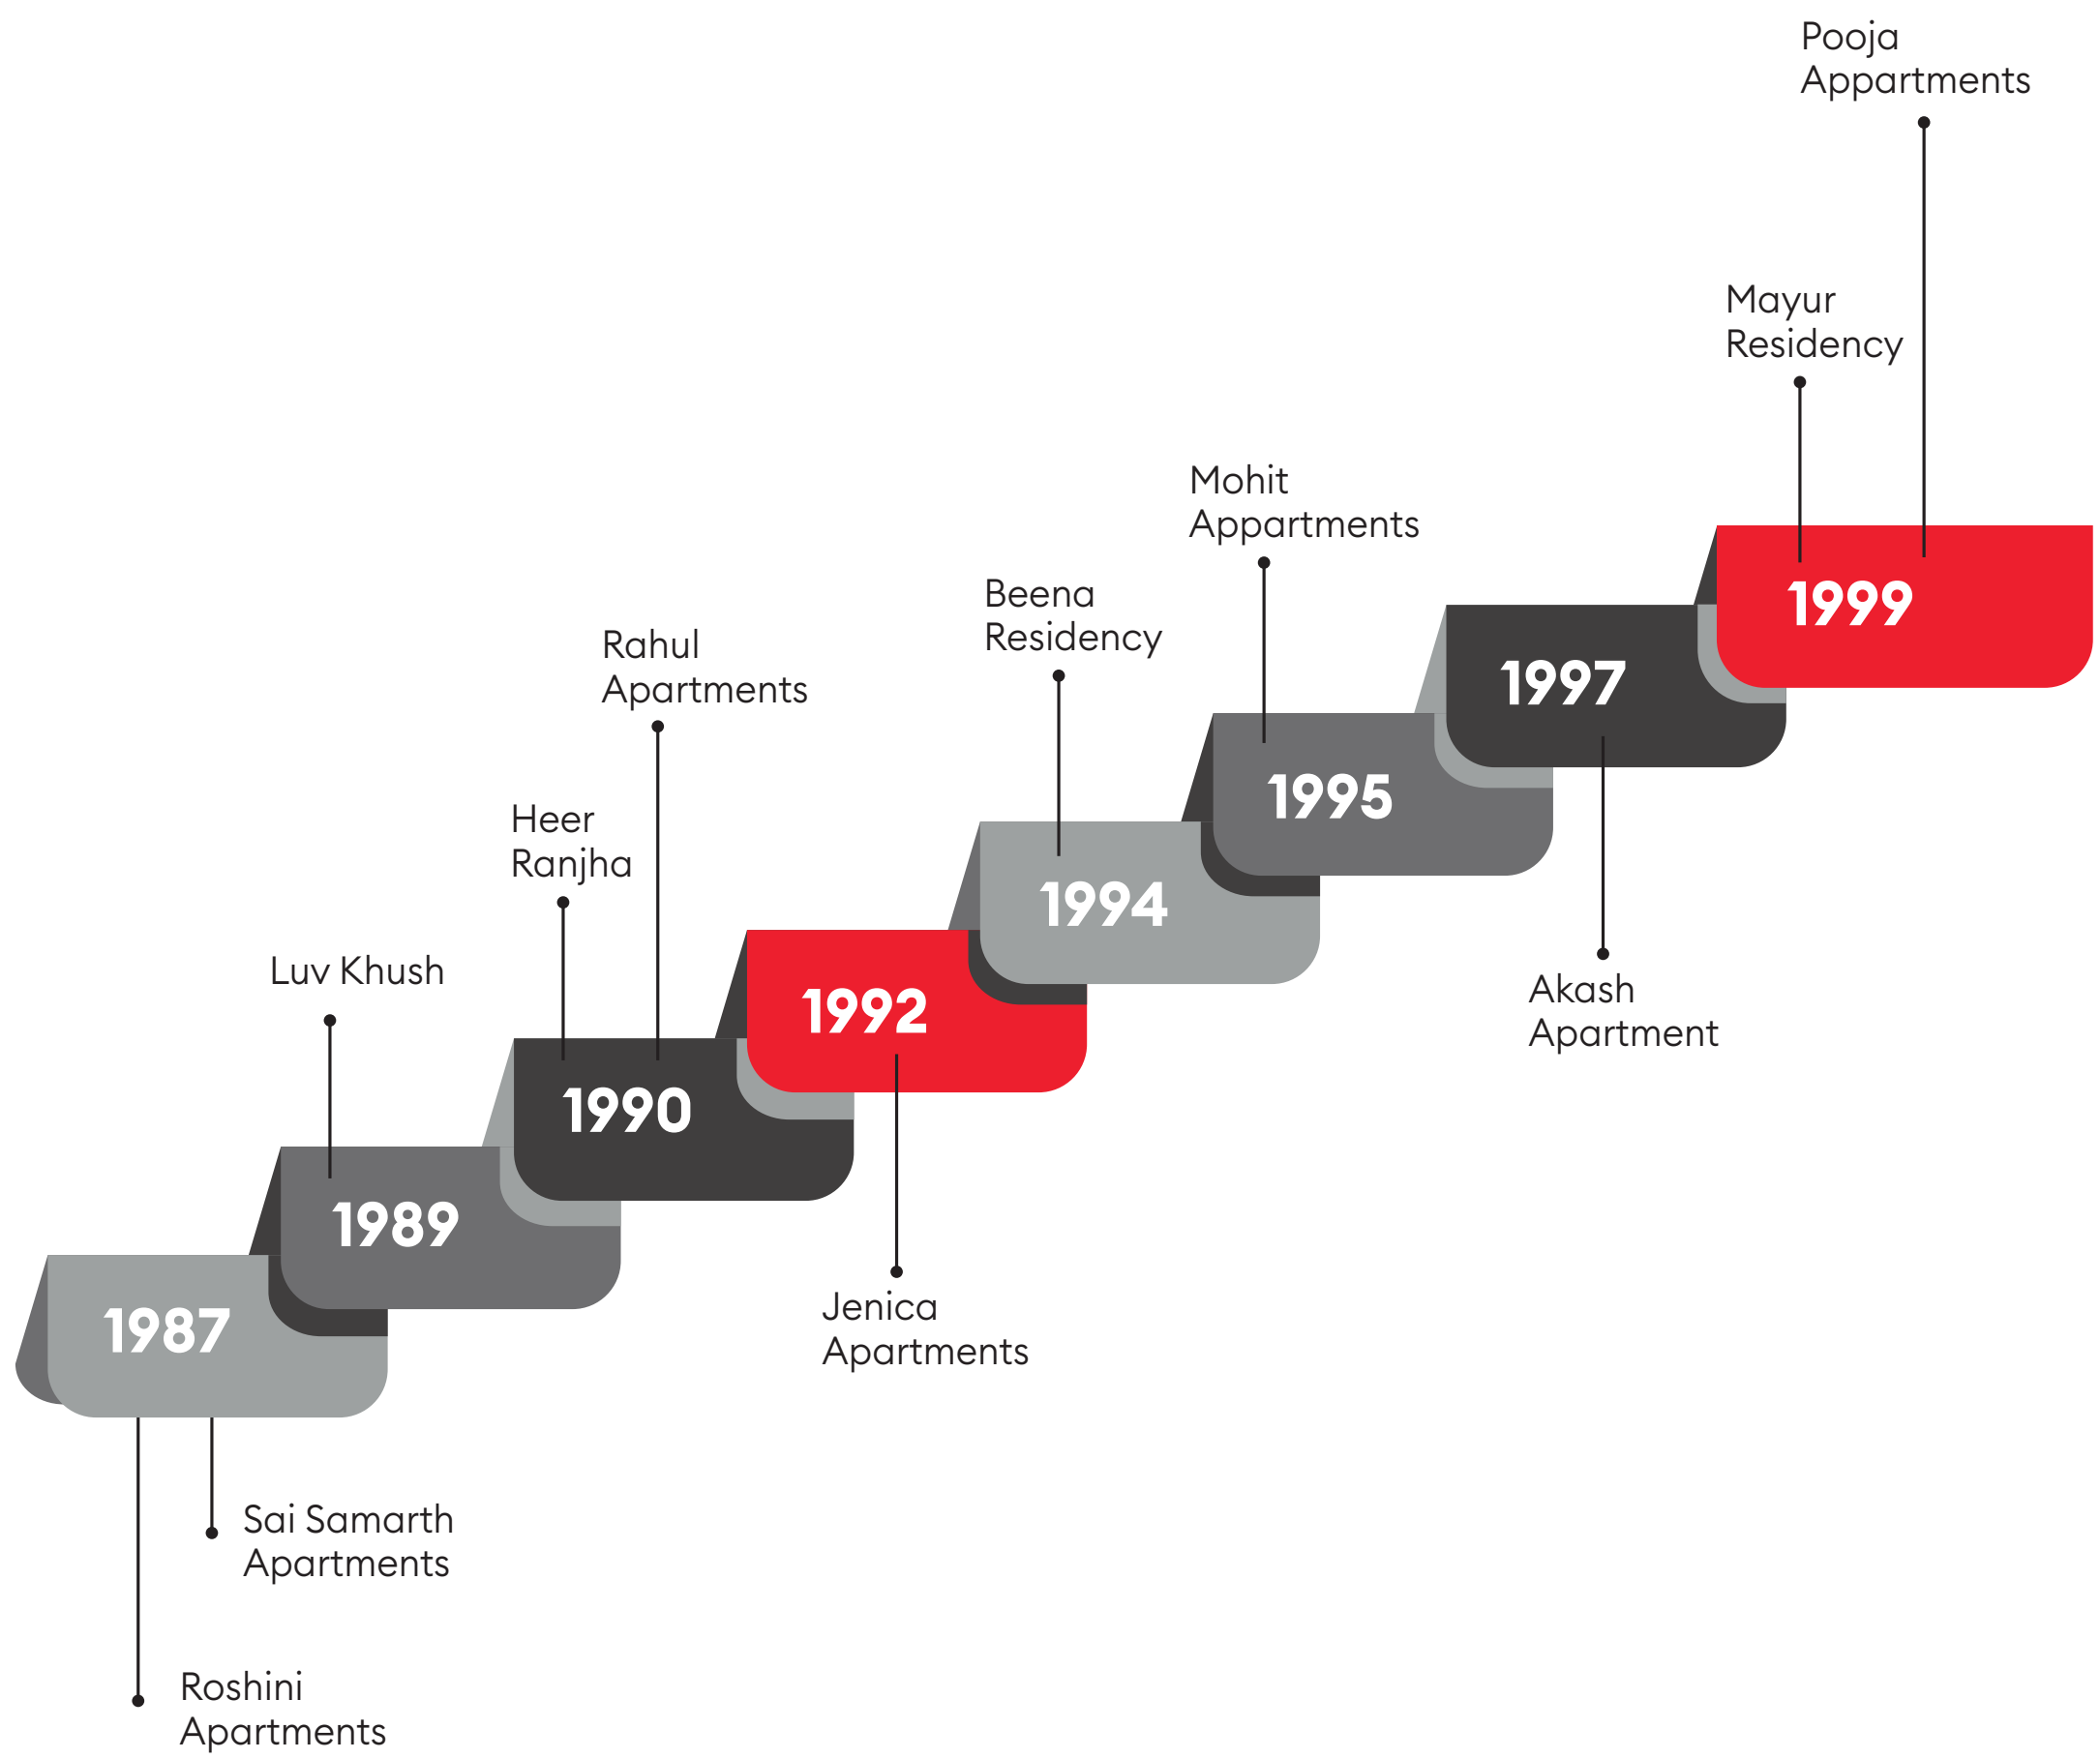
Pooja Appartments

Mayur Residency

Mohit Appartments

Beena Residency

Rahul Apartments

Heer Ranjha

Luv Khush

1999

1997

1995

1994

1992

1990

1989

1987

Akash Apartment

Jenica Apartments

Sai Samarth Apartments

Roshini Apartments